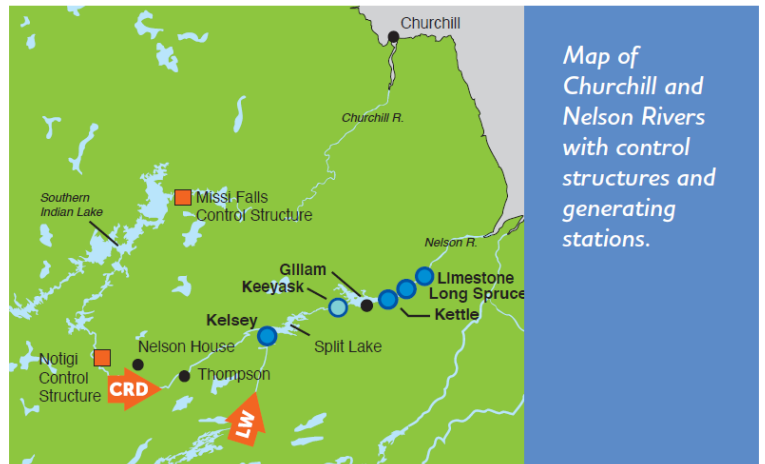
Churchill

Churchill R.

Southern Indian Lake

Missi Falls Control Structure

Nelson R.

Gillam

Keeyask

Limestone

Long Spruce

Kettle

Kelsey

Split Lake

Notigi Control Structure

Nelson House

Thompson

CRD

LW

Map of Churchill and Nelson Rivers with control structures and generating stations.